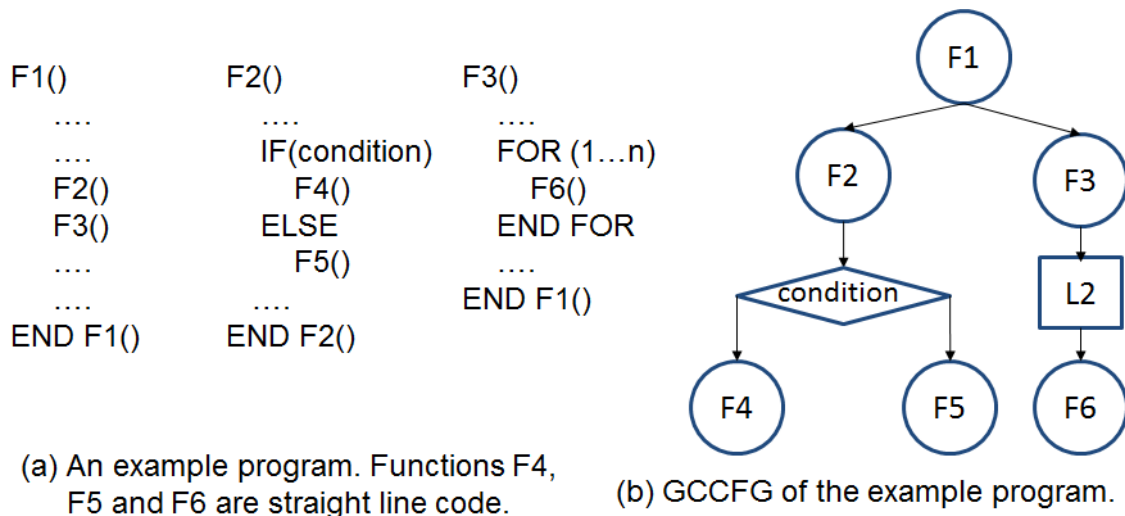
F1()
....
....
F2()
F3()
....
....
END F1()

F2()
....
IF(condition)
F4()
ELSE
F5()
....
END F2()

F3()
...
FOR (1…n)
F6()
END FOR
....
END F1()

(a) An example program. Functions F4, F5 and F6 are straight line code.

F1
F2
F3
condition
L2
F4
F5
F6

(b) GCCFG of the example program.